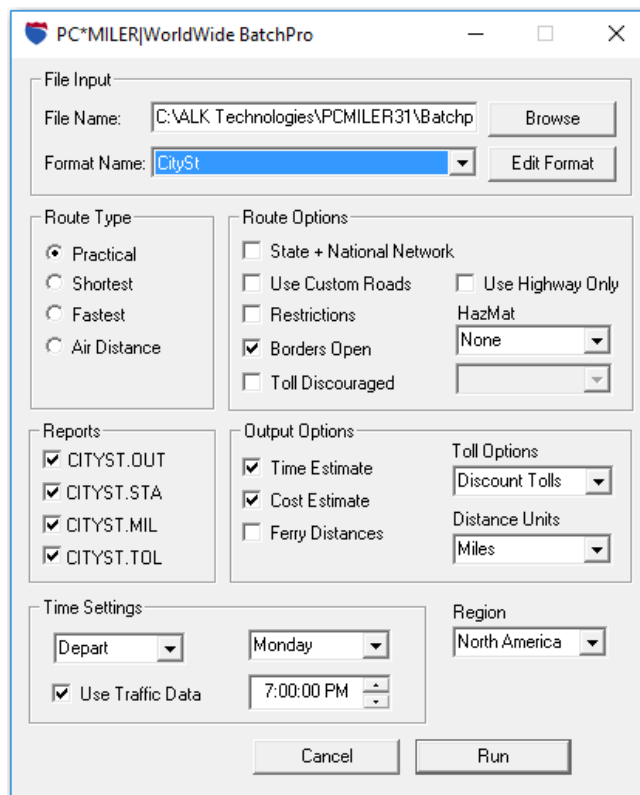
PC*MILER|WorldWide BatchPro

File Input
File Name: C:\ALK Technologies\PCMILER31\Batchp
Browse
Format Name: CitySt
Edit Format

Route Type
Practical
Shortest
Fastest
Air Distance

Route Options
State + National Network
Use Custom Roads
Use Highway Only
Restrictions
HazMat
None
Borders Open
Toll Discouraged

Reports
CITYST.OUT
CITYST.STA
CITYST.MIL
CITYST.TOL

Output Options
Time Estimate
Cost Estimate
Ferry Distances
Toll Options
Discount Tolls
Distance Units
Miles

Time Settings
Depart
Monday
Use Traffic Data
7:00:00 PM

Region
North America

Cancel
Run